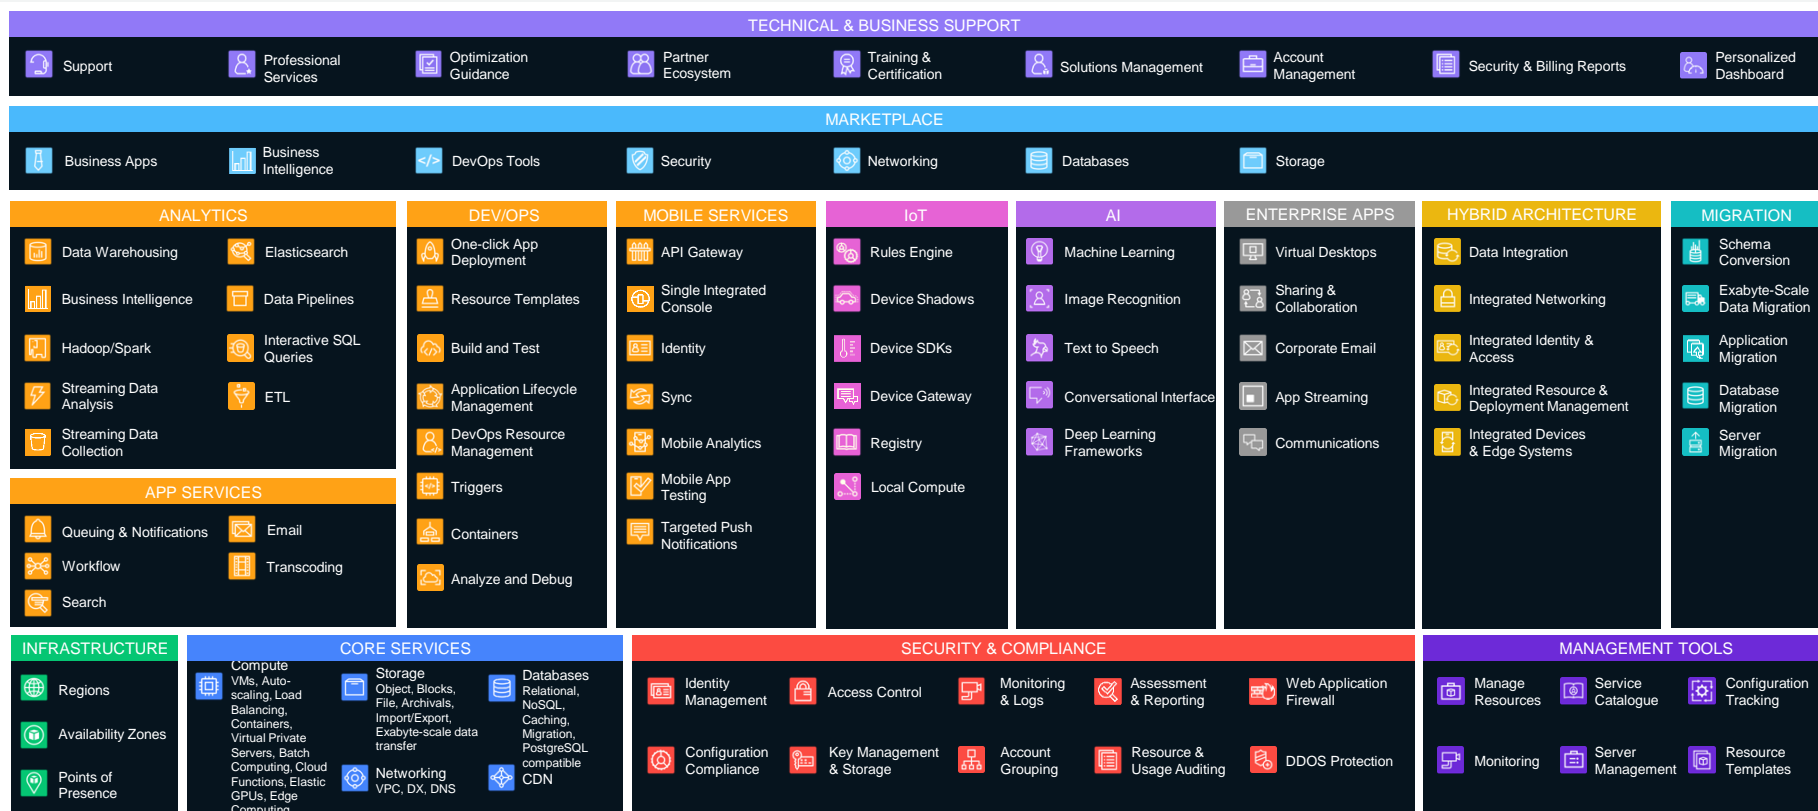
TECHNICAL & BUSINESS SUPPORT

Support
Professional Services
Optimization Guidance
Partner Ecosystem
Training & Certification
Solutions Management
Account Management
Security & Billing Reports
Personalized Dashboard

MARKETPLACE

Business Apps
Business Intelligence
DevOps Tools
Security
Networking
Databases
Storage

ANALYTICS

Data Warehousing
Elasticsearch
Business Intelligence
Data Pipelines
Hadoop/Spark
Interactive SQL Queries
Streaming Data Analysis
ETL
Streaming Data Collection

APP SERVICES

Queuing & Notifications
Email
Workflow
Transcoding
Search

DEV/OPS

One-click App Deployment
Resource Templates
Build and Test
Application Lifecycle Management
DevOps Resource Management
Triggers
Containers
Analyze and Debug

MOBILE SERVICES

API Gateway
Single Integrated Console
Identity
Sync
Mobile Analytics
Mobile App Testing
Targeted Push Notifications

IoT

Rules Engine
Device Shadows
Device SDKs
Device Gateway
Registry
Local Compute

AI

Machine Learning
Image Recognition
Text to Speech
Conversational Interface
Deep Learning Frameworks

ENTERPRISE APPS

Virtual Desktops
Sharing & Collaboration
Corporate Email
App Streaming
Communications

HYBRID ARCHITECTURE

Data Integration
Integrated Networking
Integrated Identity & Access
Integrated Resource & Deployment Management
Integrated Devices & Edge Systems

MIGRATION

Schema Conversion
Exabyte-Scale Data Migration
Application Migration
Database Migration
Server Migration

INFRASTRUCTURE

Regions
Availability Zones
Points of Presence

CORE SERVICES

Compute
VMs, Auto-scaling, Load Balancing, Containers, Virtual Private Servers, Batch Computing, Cloud Functions, Elastic GPUs, Edge Computing
Storage
Object, Blocks, File, Archivals, Import/Export, Exabyte-scale data transfer
Networking
VPC, DX, DNS
Databases
Relational, NoSQL, Caching, Migration, PostgreSQL compatible
CDN

SECURITY & COMPLIANCE

Identity Management
Access Control
Monitoring & Logs
Assessment & Reporting
Web Application Firewall
Configuration Compliance
Key Management & Storage
Account Grouping
Resource & Usage Auditing
DDOS Protection

MANAGEMENT TOOLS

Manage Resources
Service Catalogue
Configuration Tracking
Monitoring
Server Management
Resource Templates